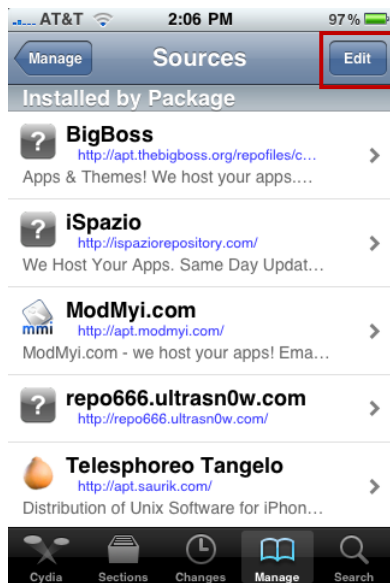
AT&T 2:06 PM 97 %

Manage Sources Edit

Installed by Package

? BigBoss
http://apt.thebigboss.org/repofiles/c...
Apps & Themes! We host your apps....

? iSpazio
http://ispaziorepository.com/
We Host Your Apps. Same Day Updat...

mmi ModMyi.com
http://apt.modmyi.com/
ModMyi.com - we host your apps! Ema...

? repo666.ultrasn0w.com
http://repo666.ultrasn0w.com/

Telesphoreo Tangelo
http://apt.saurik.com/
Distribution of Unix Software for iPhon...

Cydia Sections Changes Manage Search